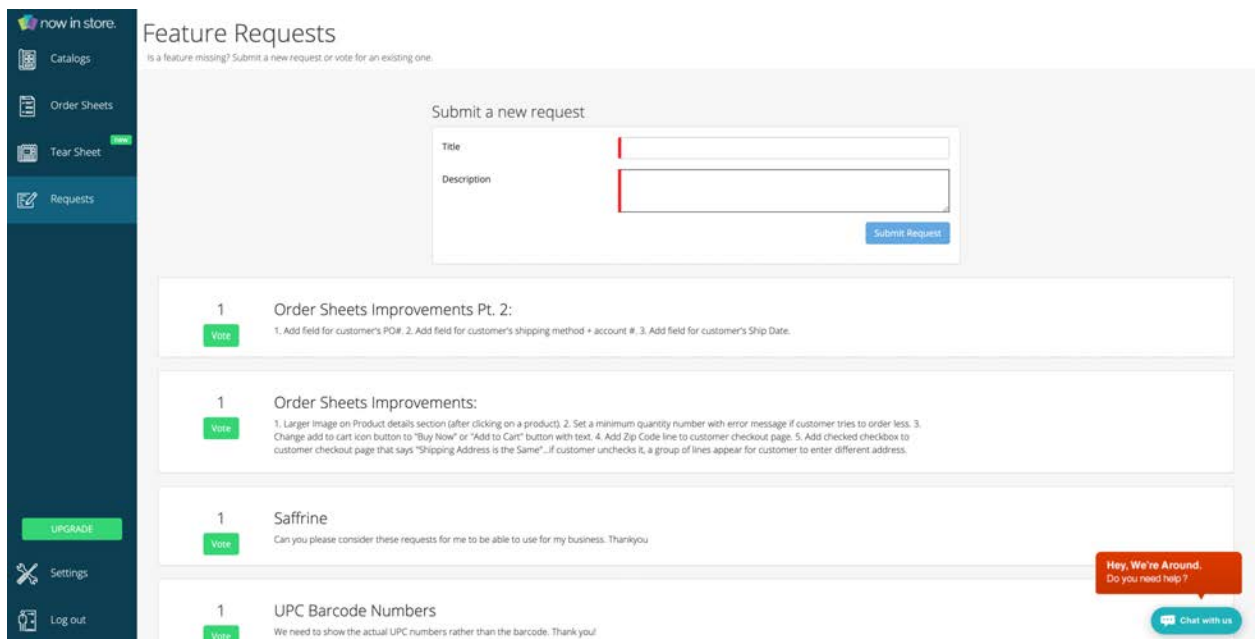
now in store.

Catalogs

Order Sheets

Tear Sheet New

Requests

UPGRADE

Settings

Log out

Feature Requests

Is a feature missing? Submit a new request or vote for an existing one.

Submit a new request

Title

Description

Submit Request

1
Vote

Order Sheets Improvements Pt. 2:

1. Add field for customer's PO#. 2. Add field for customer's shipping method + account #. 3. Add field for customer's Ship Date.

1
Vote

Order Sheets Improvements:

1. Larger Image on Product details section (after clicking on a product). 2. Set a minimum quantity number with error message if customer tries to order less. 3. Change add to cart icon button to "Buy Now" or "Add to Cart" button with text. 4. Add Zip Code line to customer checkout page. 5. Add checked checkbox to customer checkout page that says "Shipping Address is the Same"...if customer unchecks it, a group of lines appear for customer to enter different address.

1
Vote

Saffrine

Can you please consider these requests for me to be able to use for my business. Thankyou

1
Vote

UPC Barcode Numbers

We need to show the actual UPC numbers rather than the barcode. Thank you!

Hey, We're Around.
Do you need help ?

Chat with us